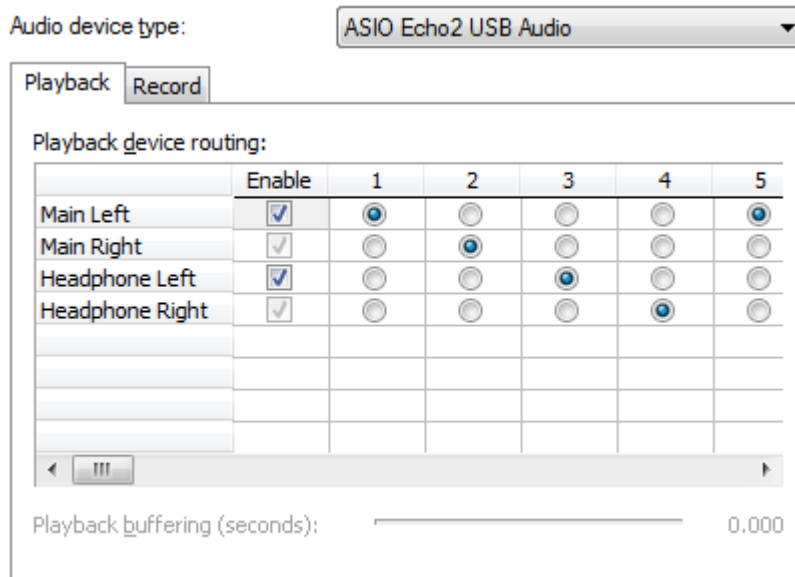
Audio device type: ASIO Echo2 USB Audio

Playback Record

Playback device routing:

| | Enable | 1 | 2 | 3 | 4 | 5 |
|---|---|---|---|---|---|---|
| Main Left | | | | | | |
| Main Right | | | | | | |
| Headphone Left | | | | | | |
| Headphone Right | | | | | | |

Playback buffering (seconds): 0.000